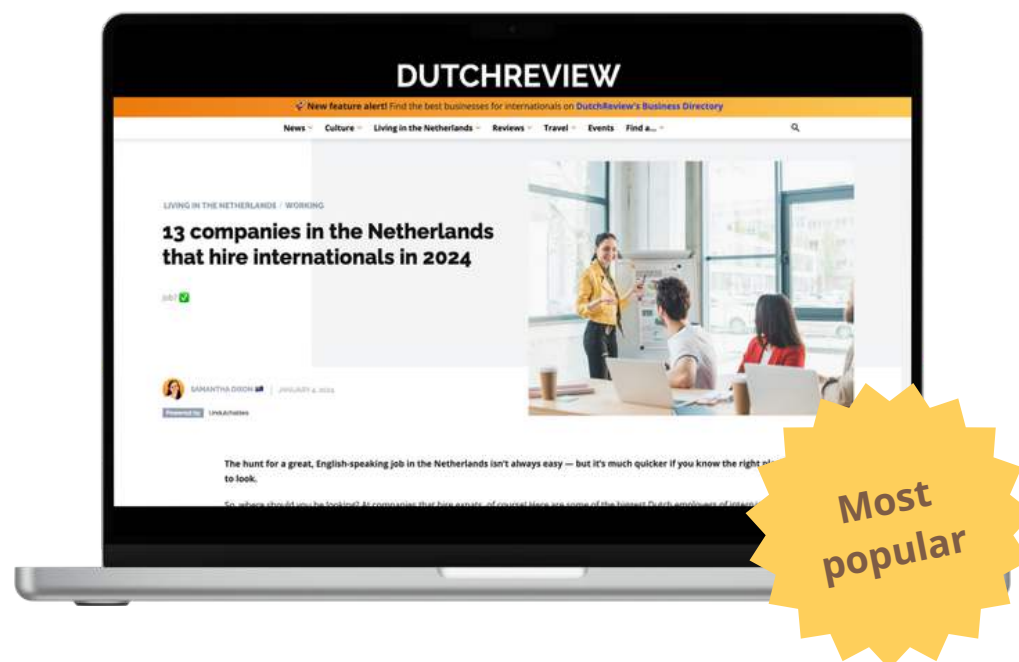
DUTCHREVIEW

New feature alert! Find the best businesses for internationals on DutchReview's Business Directory

News Culture Living in the Netherlands Reviews Travel Events Find a...

LIVING IN THE NETHERLANDS / WORKING

13 companies in the Netherlands that hire internationals in 2024

job? ✅

SAMANTHA DIXON | JANUARY 4, 2024

Powered by UniAchieve

The hunt for a great, English-speaking job in the Netherlands isn't always easy — but it's much quicker if you know the right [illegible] to look.

So, where should you be looking? At companies that hire expats, of course! Here are some of the biggest Dutch employers of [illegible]

Most popular